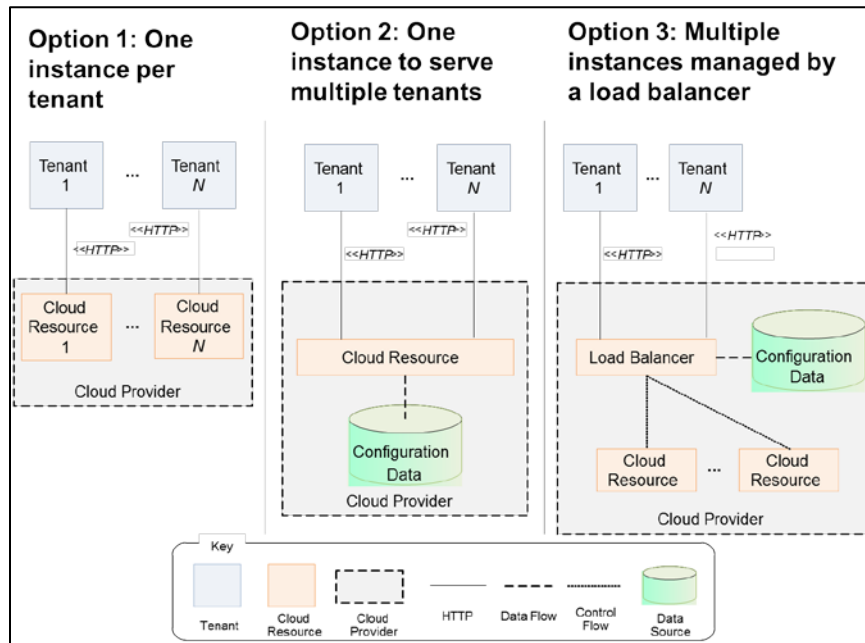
Option 1: One instance per tenant

Tenant 1 ... Tenant $N$

<<HTTP>>

<<HTTP>>

Cloud Resource 1 ... Cloud Resource $N$

Cloud Provider

Option 2: One instance to serve multiple tenants

Tenant 1 ... Tenant $N$

<<HTTP>>

<<HTTP>>

Cloud Resource

Configuration Data

Cloud Provider

Option 3: Multiple instances managed by a load balancer

Tenant 1 ... Tenant $N$

<<HTTP>>

<<HTTP>>

Load Balancer

Configuration Data

Cloud Resource ... Cloud Resource

Cloud Provider

Key

Tenant

Cloud Resource

Cloud Provider

HTTP

Data Flow

Control Flow

Data Source